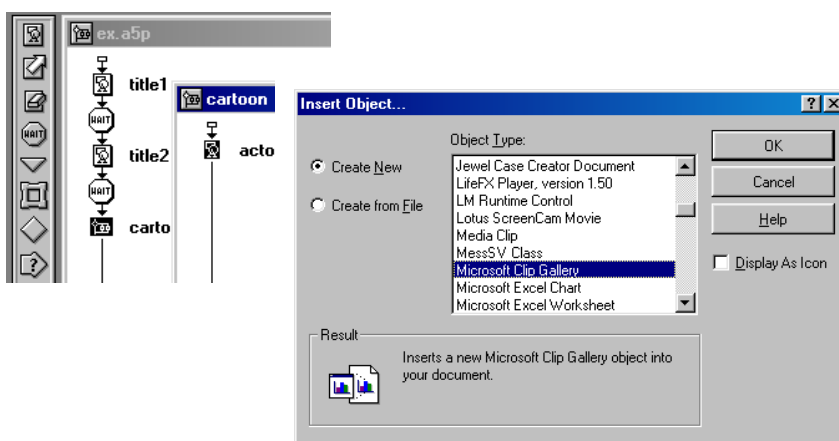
ex.a5p

title1

WAIT

title2

WAIT

carto

cartoon

acto

Insert Object...

?

Object Type:

Create New

Create from File

Jewel Case Creator Document
LifeFX Player, version 1.50
LM Runtime Control
Lotus ScreenCam Movie
Media Clip
MessSV Class
Microsoft Clip Gallery
Microsoft Excel Chart
Microsoft Excel Worksheet

OK

Cancel

Help

Display As Icon

Result

Inserts a new Microsoft Clip Gallery object into your document.